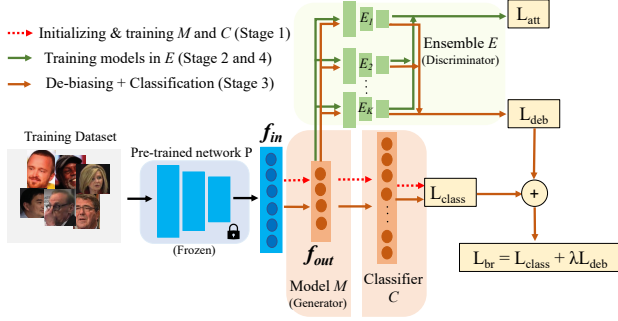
Initializing & training $M$ and $C$ (Stage 1)
Training models in $E$ (Stage 2 and 4)
De-biasing + Classification (Stage 3)

$E_1$
$E_2$
$E_K$
Ensemble $E$
(Discriminator)

$L_{att}$
$L_{deb}$

Training Dataset
Pre-trained network P
(Frozen)

$f_{in}$
$f_{out}$

Model $M$
(Generator)

Classifier
$C$

$L_{class}$
+
$L_{br} = L_{class} + \lambda L_{deb}$